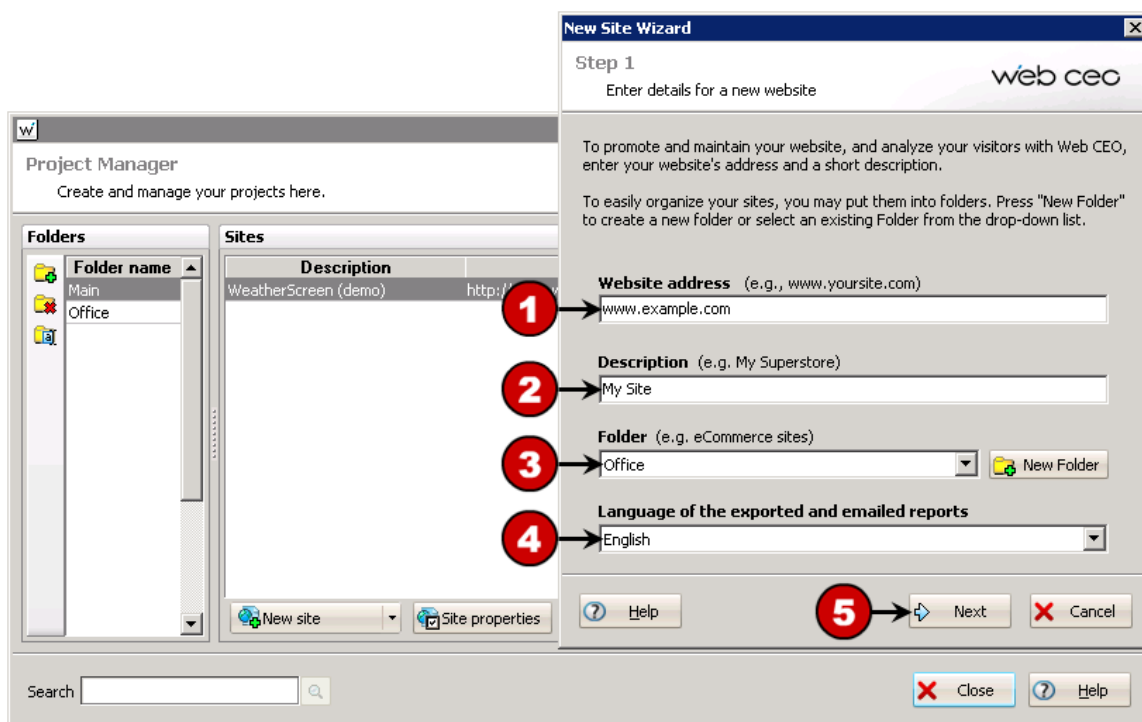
W

Project Manager

Create and manage your projects here.

Folders

| Folder name |
|---|
| Main |
| Office |

Sites

| Description | |
|---|---|
| WeatherScreen (demo) | http:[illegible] |

New site

Site properties

Search

Close

Help

New Site Wizard

Step 1

Enter details for a new website

web ceo

To promote and maintain your website, and analyze your visitors with Web CEO, enter your website's address and a short description.

To easily organize your sites, you may put them into folders. Press "New Folder" to create a new folder or select an existing Folder from the drop-down list.

1

Website address (e.g., www.yoursite.com)

www.example.com

2

Description (e.g. My Superstore)

My Site

3

Folder (e.g. eCommerce sites)

Office

New Folder

4

Language of the exported and emailed reports

English

Help

5

Next

Cancel